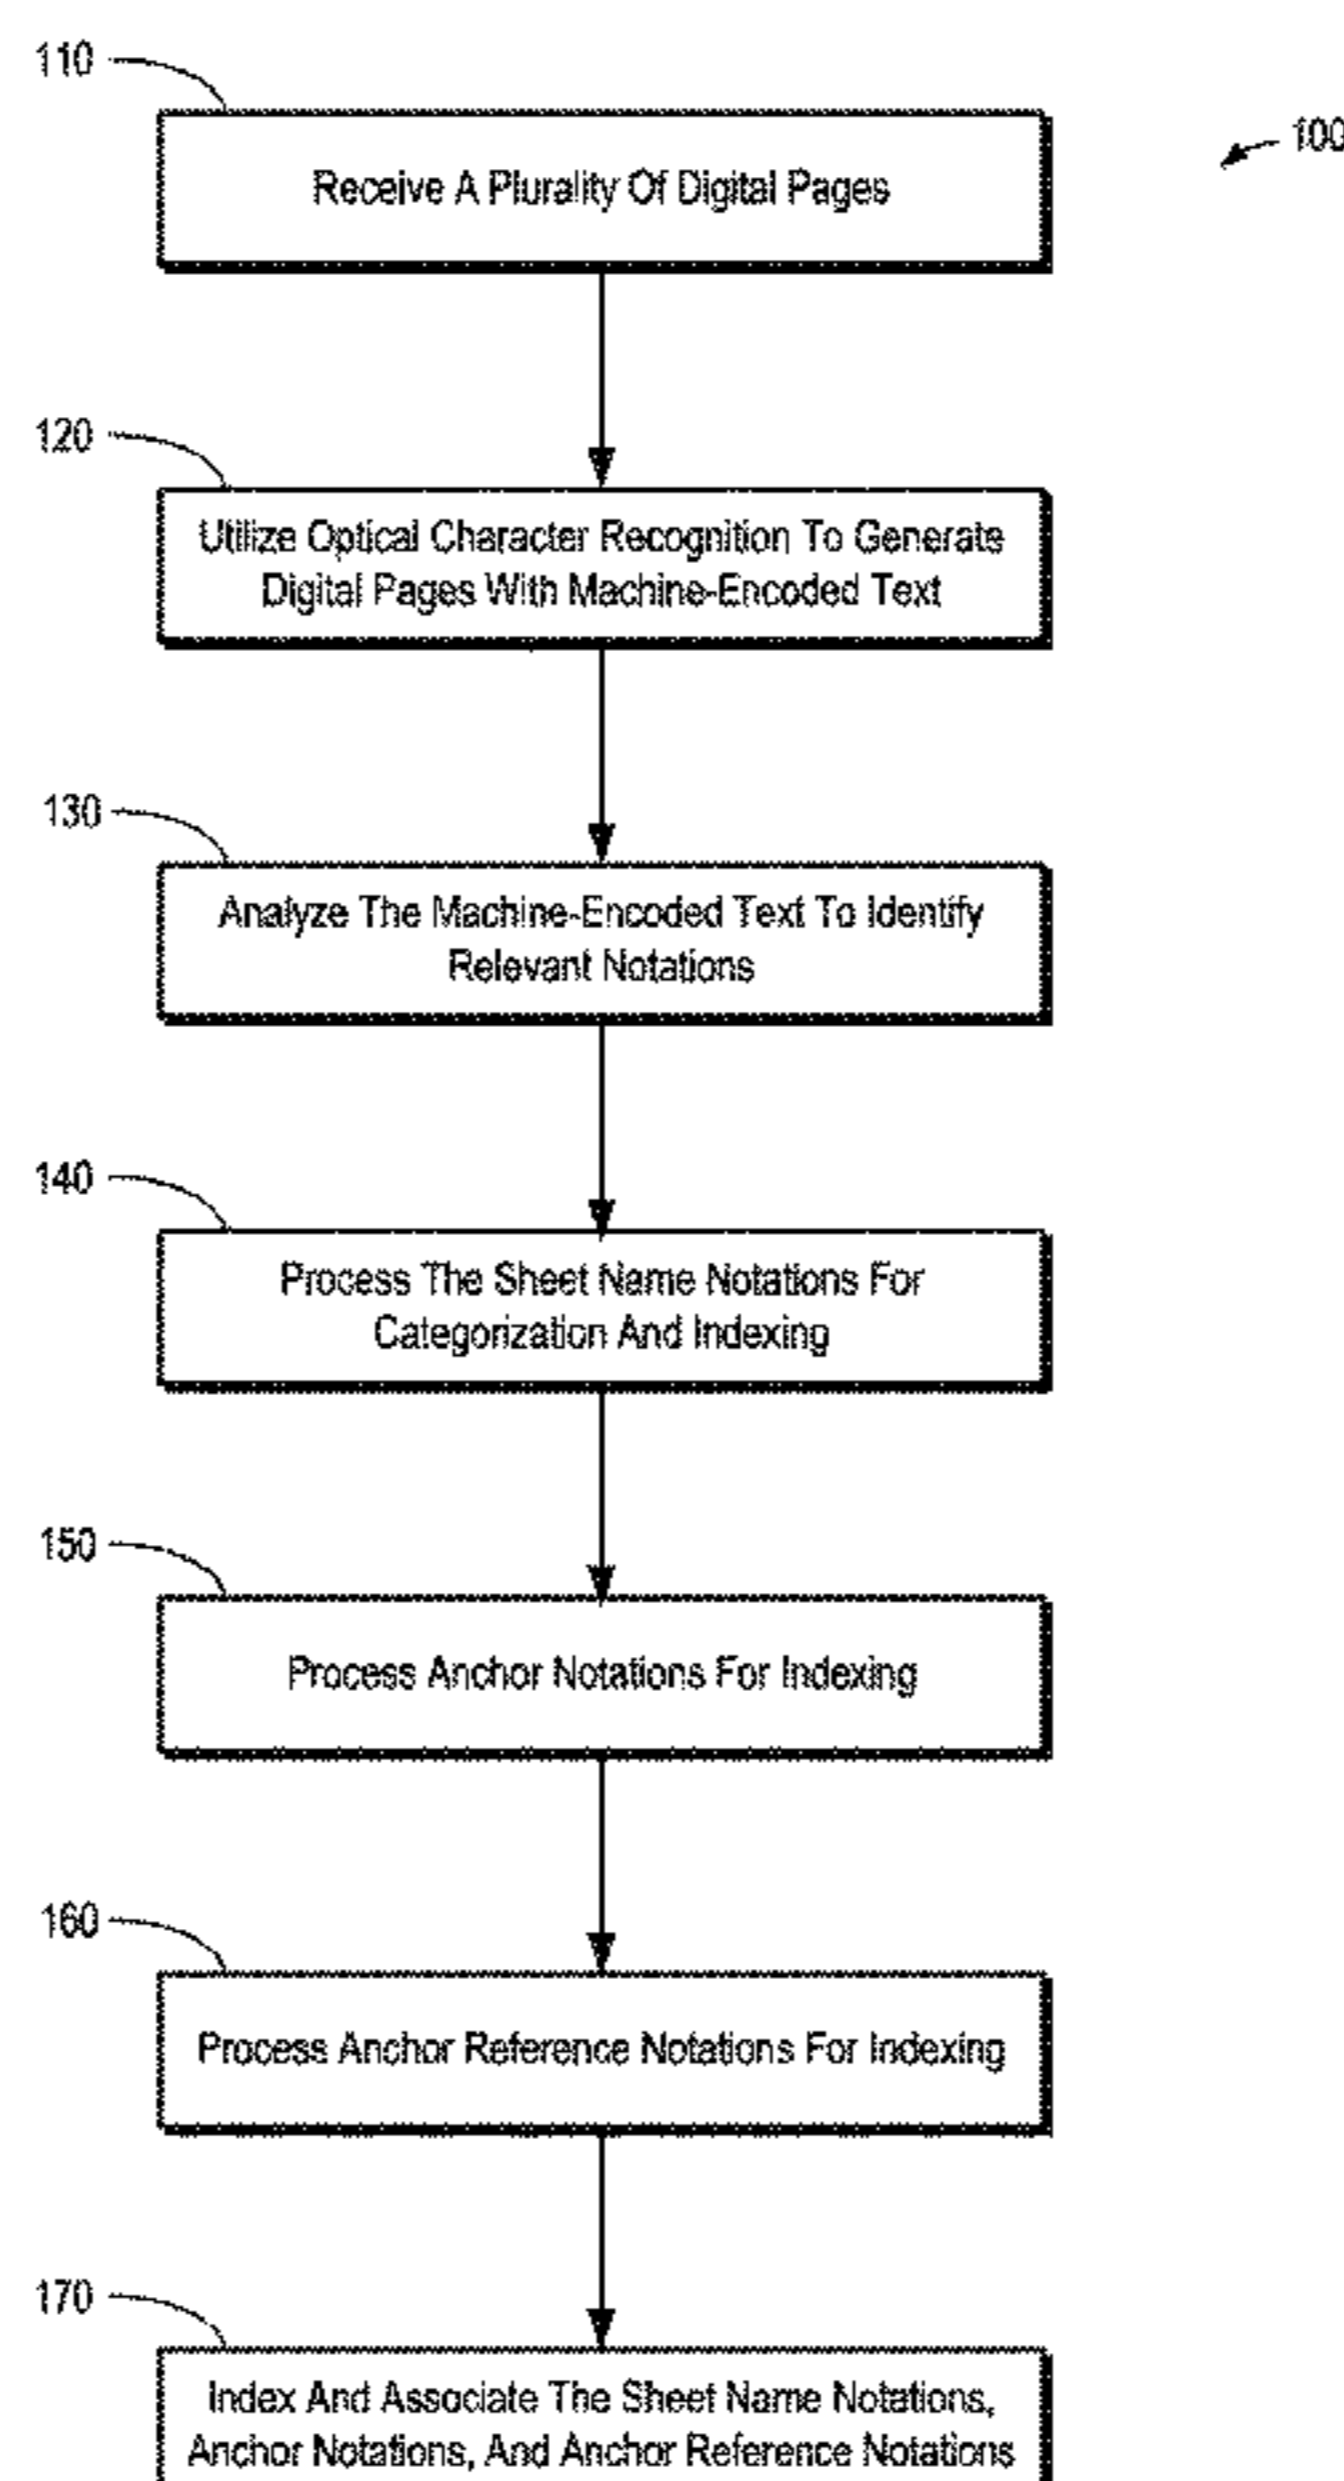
110

100

Receive A Plurality Of Digital Pages

120

Utilize Optical Character Recognition To Generate Digital Pages With Machine-Encoded Text

130

Analyze The Machine-Encoded Text To Identify Relevant Notations

140

Process The Sheet Name Notations For Categorization And Indexing

150

Process Anchor Notations For Indexing

160

Process Anchor Reference Notations For Indexing

170

Index And Associate The Sheet Name Notations, Anchor Notations, And Anchor Reference Notations